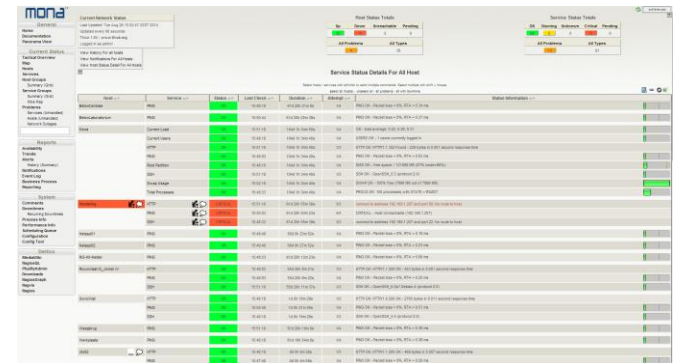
mona

Current Network Status
Last Updated: Tue Aug 20 15:02:47 EDT 2013
Updated every 90 seconds
Thruk 1.2x - www.thruk.org
Logged in as admin

View History For all hosts
View Notifications For All Hosts
View Host Status Detail For All Hosts

Host Status Totals

Service Status Totals

Service Status Details For All Host

Host

Service

Status

Last Check

Duration

Attempt

Status Information

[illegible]